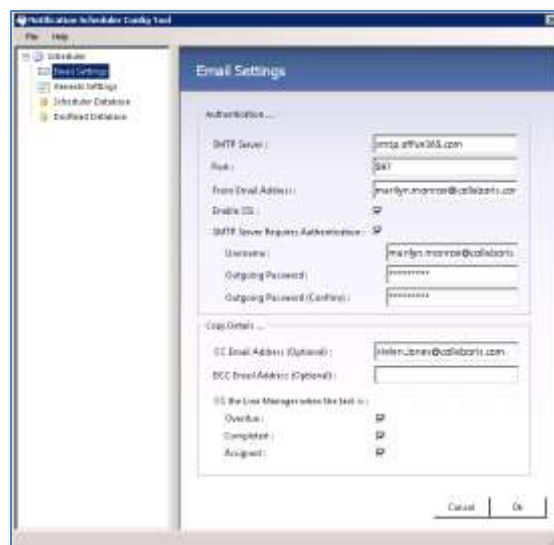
Notification Scheduler Config Tool
File Help
Scheduler
Email Settings
Generic Settings
Scheduler Database
EcoRecord Database

Email Settings

Authentication ...
SMTP Server : smtp.office365.com
Port : 587
From Email Address : marilyn.monroe@callisbaris.com
Enable SSL :
SMTP Server Requires Authentication :
Username : marilyn.monroe@callisbaris
Outgoing Password : *********
Outgoing Password (Confirm) : *********

Copy Details ...
CC Email Address (Optional) : Helen.Jones@callisbaris.com
BCC Email Address (Optional) :
CC the Line Manager when the task is :
Overdue :
Completed :
Assigned :

Cancel Ok